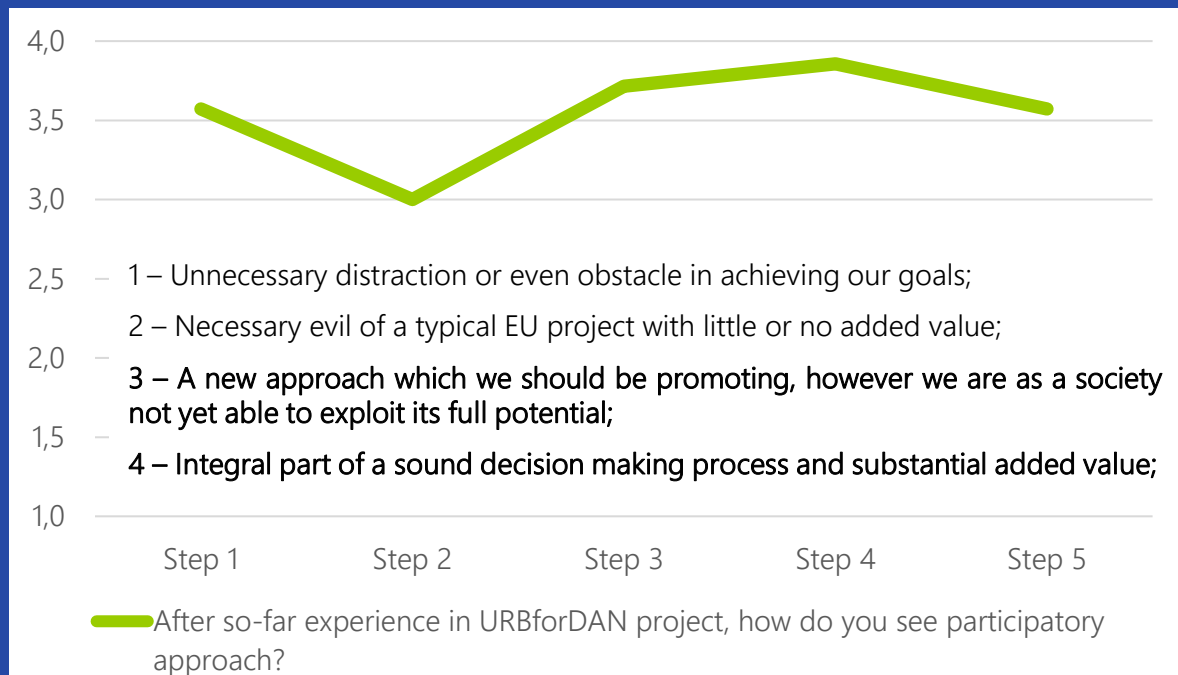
4,0
3,5
3,0
2,5
2,0
1,5
1,0

1 – Unnecessary distraction or even obstacle in achieving our goals;

2 – Necessary evil of a typical EU project with little or no added value;

3 – A new approach which we should be promoting, however we are as a society not yet able to exploit its full potential;

4 – Integral part of a sound decision making process and substantial added value;

Step 1 Step 2 Step 3 Step 4 Step 5

After so-far experience in URBforDAN project, how do you see participatory approach?